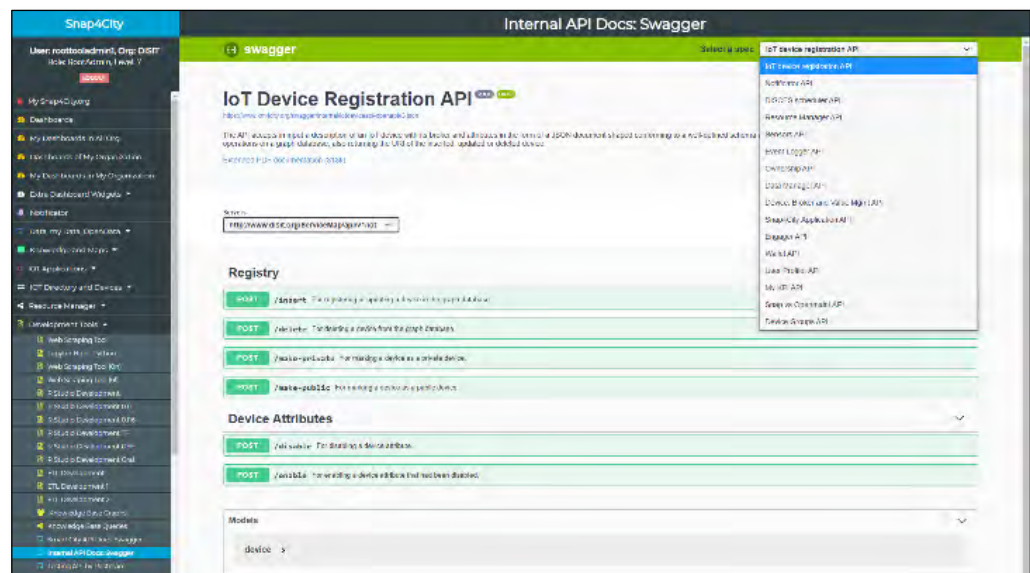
Snap4City

Internal API Docs: Swagger

User: roottooladmin1, Org: DISIT
Role: RootAdmin, Level: 7

Logout

My Snap4City.org

Dashboards

My Dashboards in All Org

Dashboards of My Organization

My Dashboards in My Organization

Extra Dashboard Widgets

Notificator

Data, my Data, OpenData

Knowledge and Maps

IOT Applications

IOT Directory and Devices

Resource Manager

Development Tools

Web Scraping Tool

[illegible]

Web Scraping Tool (Dr)

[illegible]

R Studio Development

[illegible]

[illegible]

R Studio Development

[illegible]

R Studio Development Dnd

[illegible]

ETL Development

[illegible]

Knowledge Base Graphs

Knowledge Base Queries

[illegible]

Internal API Docs: Swagger

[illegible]

swagger

Select a spec

IoT device registration API

IoT device registration API

Notificator API

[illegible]

Resource Manager API

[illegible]

Event Logger API

Ownership API

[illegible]

Device Broker and Value Mgnt API

Snap4City Application API

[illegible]

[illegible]

User Profile API

My KPI API

Group w Ownership API

Device Groups API

IoT Device Registration API

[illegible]

The API accepts in input a description of an IoT device with its broker and attributes in the form of a JSON document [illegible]

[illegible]

Servers

http://www.disit.org/iotdeviceMap/api/v1/iot

Registry

POST /insert For registering or updating a device in the graph database.

POST /delete For deleting a device from the graph database.

POST /make-private For making a device as a private device.

POST /make-public For making a device as a public device.

Device Attributes

POST /disable For disabling a device attribute.

POST /enable For enabling a device attribute that had been disabled.

Models

device